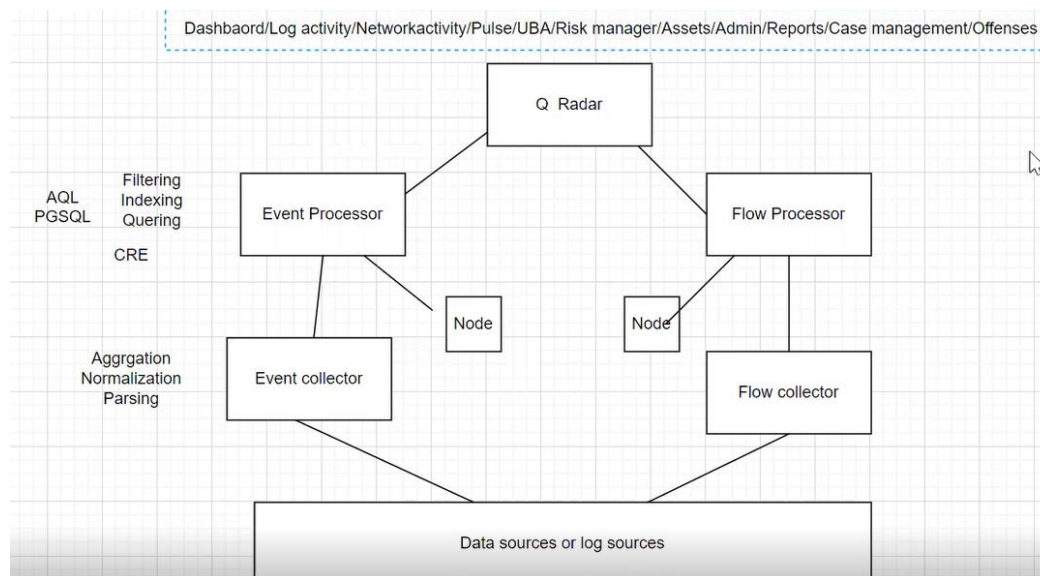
Dashbaord/Log activity/Networkactivity/Pulse/UBA/Risk manager/Assets/Admin/Reports/Case management/Offenses

Q Radar

AQL
PGSQL

Filtering
Indexing
Quering

CRE

Event Processor

Flow Processor

Node

Node

Aggrgation
Normalization
Parsing

Event collector

Flow collector

Data sources or log sources